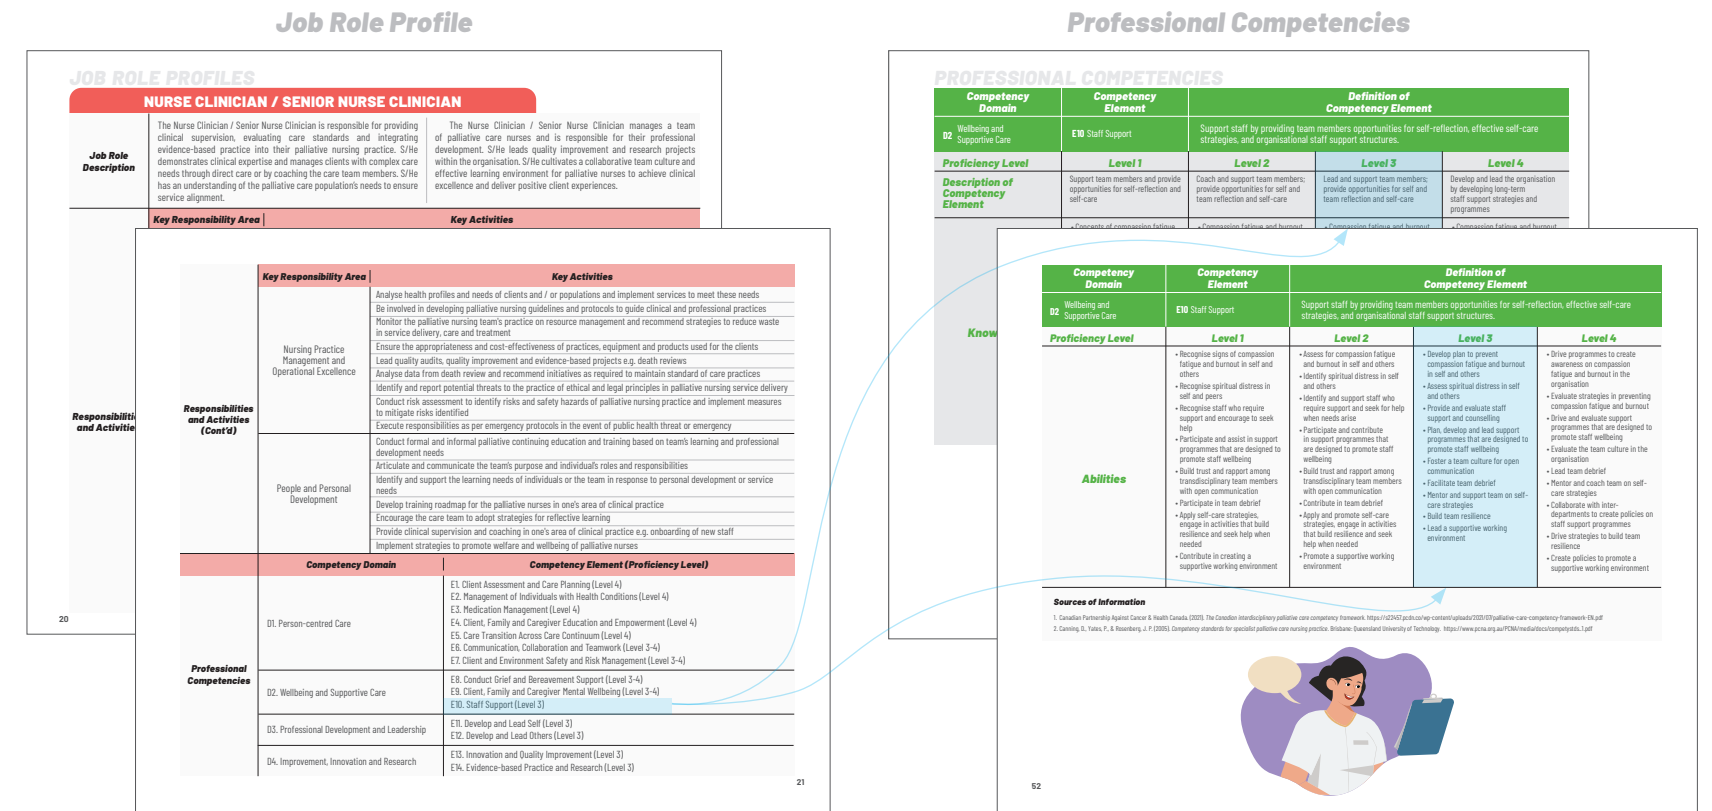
Job Role Profile

JOB ROLE PROFILES

NURSE CLINICIAN / SENIOR NURSE CLINICIAN

Job Role Description

The Nurse Clinician / Senior Nurse Clinician is responsible for providing clinical supervision, evaluating care standards and integrating evidence-based practice into their palliative nursing practice. S/He demonstrates clinical expertise and manages clients with complex care needs through direct care or by coaching the care team members. S/He has an understanding of the palliative care population's needs to ensure service alignment.

The Nurse Clinician / Senior Nurse Clinician manages a team of palliative care nurses and is responsible for their professional development. S/He leads quality improvement and research projects within the organisation. S/He cultivates a collaborative team culture and effective learning environment for palliative nurses to achieve clinical excellence and deliver positive client experiences.

Key Responsibility Area | Key Activities

Responsibilities and Activities

20

| | Key Responsibility Area | Key Activities |
|---|---|---|
| Responsibilities and Activities (Cont'd) | Nursing Practice Management and Operational Excellence | Analyse health profiles and needs of clients and / or populations and implement services to meet these needs |
| | | Be involved in developing palliative nursing guidelines and protocols to guide clinical and professional practices |
| | | Monitor the palliative nursing team's practice on resource management and recommend strategies to reduce waste in service delivery, care and treatment |
| | | Ensure the appropriateness and cost-effectiveness of practices, equipment and products used for the clients |
| | | Lead quality audits, quality improvement and evidence-based projects e.g. death reviews |
| | | Analyse data from death review and recommend initiatives as required to maintain standard of care practices |
| | | Identify and report potential threats to the practice of ethical and legal principles in palliative nursing service delivery |
| | | Conduct risk assessment to identify risks and safety hazards of palliative nursing practice and implement measures to mitigate risks identified |
| | | Execute responsibilities as per emergency protocols in the event of public health threat or emergency |
| | People and Personal Development | Conduct formal and informal palliative continuing education and training based on team's learning and professional development needs |
| | | Articulate and communicate the team's purpose and individuals roles and responsibilities |
| | | Identify and support the learning needs of individuals or the team in response to personal development or service needs |
| | | Develop training roadmap for the palliative nurses in one's area of clinical practice |
| | | Encourage the care team to adopt strategies for reflective learning |
| | | Provide clinical supervision and coaching in one's area of clinical practice e.g. onboarding of new staff |
| | | Implement strategies to promote welfare and wellbeing of palliative nurses |
| | Competency Domain | Competency Element (Proficiency Level) |
| Professional Competencies | D1. Person-centred Care | E1. Client Assessment and Care Planning (Level 4)<br>E2. Management of Individuals with Health Conditions (Level 4)<br>E3. Medication Management (Level 4)<br>E4. Client, Family and Caregiver Education and Empowerment (Level 4)<br>E5. Care Transition Across Care Continuum (Level 4)<br>E6. Communication, Collaboration and Teamwork (Level 3-4)<br>E7. Client and Environment Safety and Risk Management (Level 3-4) |
| | D2. Wellbeing and Supportive Care | E8. Conduct Grief and Bereavement Support (Level 3-4)<br>E9. Client, Family and Caregiver Mental Wellbeing (Level 3-4)<br>E10. Staff Support (Level 3) |
| | D3. Professional Development and Leadership | E11. Develop and Lead Self (Level 3)<br>E12. Develop and Lead Others (Level 3) |
| | D4. Improvement, Innovation and Research | E13. Innovation and Quality Improvement (Level 3)<br>E14. Evidence-based Practice and Research (Level 3) |

21

Professional Competencies

PROFESSIONAL COMPETENCIES

| Competency Domain | Competency Element | Definition of Competency Element |
|---|---|---|
| D2 Wellbeing and Supportive Care | E10 Staff Support | Support staff by providing team members opportunities for self-reflection, effective self-care strategies, and organisational staff support structures. |

| Proficiency Level | Level 1 | Level 2 | Level 3 | Level 4 |
|---|---|---|---|---|
| Description of Competency Element | Support team members and provide opportunities for self-reflection and self-care | Coach and support team members; provide opportunities for self and team reflection and self-care | Lead and support team members; provide opportunities for self and team reflection and self-care | Develop and lead the organisation by developing long-term staff support strategies and programmes |

Know

| Competency Domain | Competency Element | Definition of Competency Element |
|---|---|---|
| D2 Wellbeing and Supportive Care | E10 Staff Support | Support staff by providing team members opportunities for self-reflection, effective self-care strategies, and organisational staff support structures. |

| Proficiency Level | Level 1 | Level 2 | Level 3 | Level 4 |
|---|---|---|---|---|
| Abilities | • Recognise signs of compassion fatigue and burnout in self and others<br>• Recognise spiritual distress in self and peers<br>• Recognise staff who require support and encourage to seek help<br>• Participate and assist in support programmes that are designed to promote staff wellbeing<br>• Build trust and rapport among transdisciplinary team members with open communication<br>• Participate in team debrief<br>• Apply self-care strategies, engage in activities that build resilience and seek help when needed<br>• Contribute in creating a supportive working environment | • Assess for compassion fatigue and burnout in self and others<br>• Identify spiritual distress in self and others<br>• Identify and support staff who require support and seek for help when needs arise<br>• Participate and contribute in support programmes that are designed to promote staff wellbeing<br>• Build trust and rapport among transdisciplinary team members with open communication<br>• Contribute in team debrief<br>• Apply and promote self-care strategies, engage in activities that build resilience and seek help when needed<br>• Promote a supportive working environment | • Develop plan to prevent compassion fatigue and burnout in self and others<br>• Assess spiritual distress in self and others<br>• Provide and evaluate staff support and counselling<br>• Plan, develop and lead support programmes that are designed to promote staff wellbeing<br>• Foster a team culture for open communication<br>• Facilitate team debrief<br>• Mentor and support team on self-care strategies<br>• Build team resilience<br>• Lead a supportive working environment | • Drive programmes to create awareness on compassion fatigue and burnout in the organisation<br>• Evaluate strategies in preventing compassion fatigue and burnout<br>• Drive and evaluate support programmes that are designed to promote staff wellbeing<br>• Evaluate the team culture in the organisation<br>• Lead team debrief<br>• Mentor and coach team on self-care strategies<br>• Collaborate with inter-departments to create policies on staff support programmes<br>• Drive strategies to build team resilience<br>• Create policies to promote a supportive working environment |

Sources of Information

1. Canadian Partnership Against Cancer & Health Canada. (2021). The Canadian interdisciplinary palliative care competency framework. https://s22457.pcdn.co/wp-content/uploads/2021/07/palliative-care-competency-framework-EN.pdf
2. Canning, D., Yates, P., & Rosenberg, J. P. (2005). Competency standards for specialist palliative care nursing practice. Brisbane: Queensland University of Technology. https://www.pcna.org.au/PCNA/mediadocs/competstds_1.pdf

52